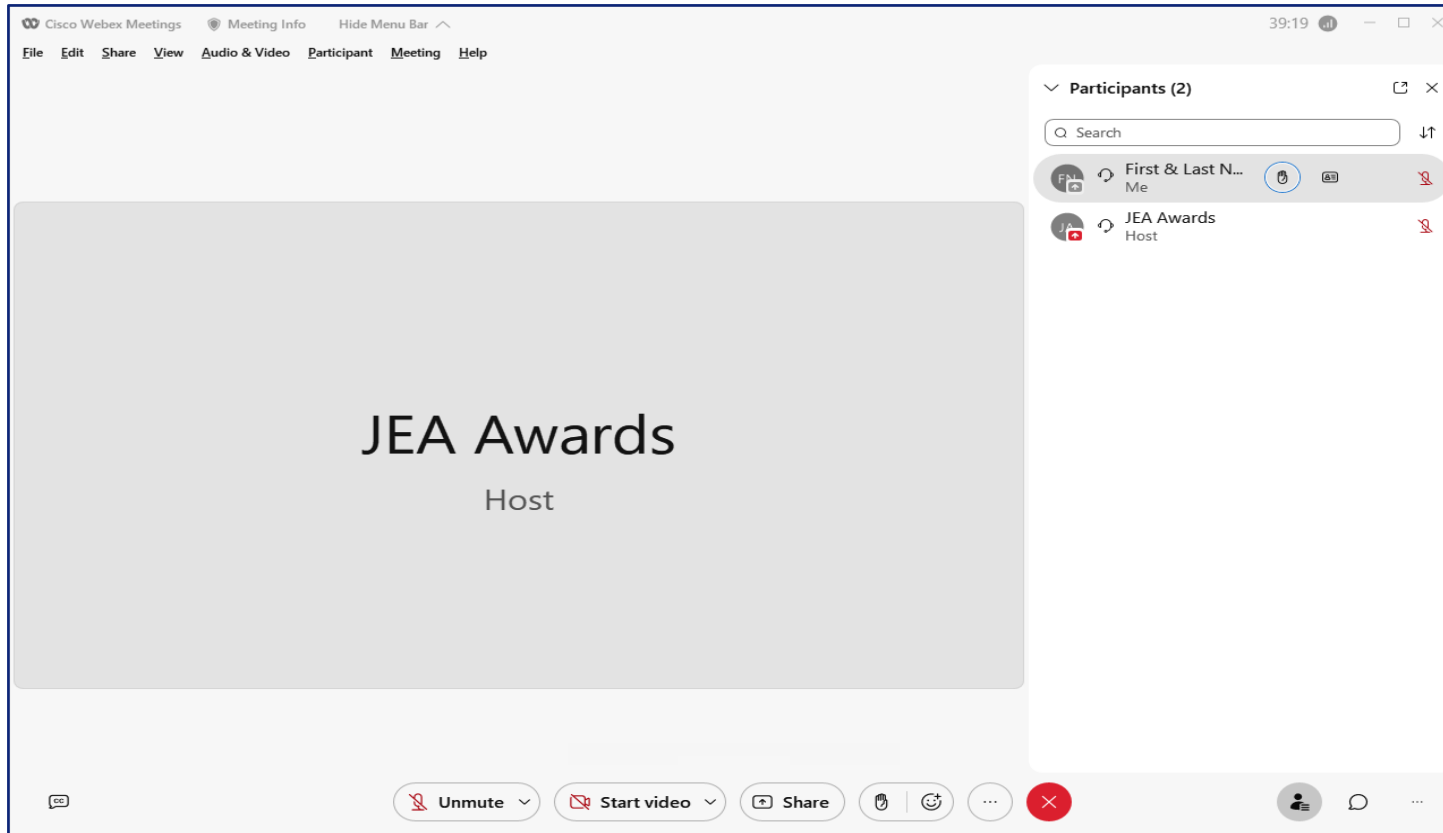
Cisco Webex Meetings Meeting Info Hide Menu Bar

39:19

File Edit Share View Audio & Video Participant Meeting Help

Participants (2)

Search

FN First & Last N... Me

JA JEA Awards Host

JEA Awards

Host

CC

Unmute

Start video

Share

...